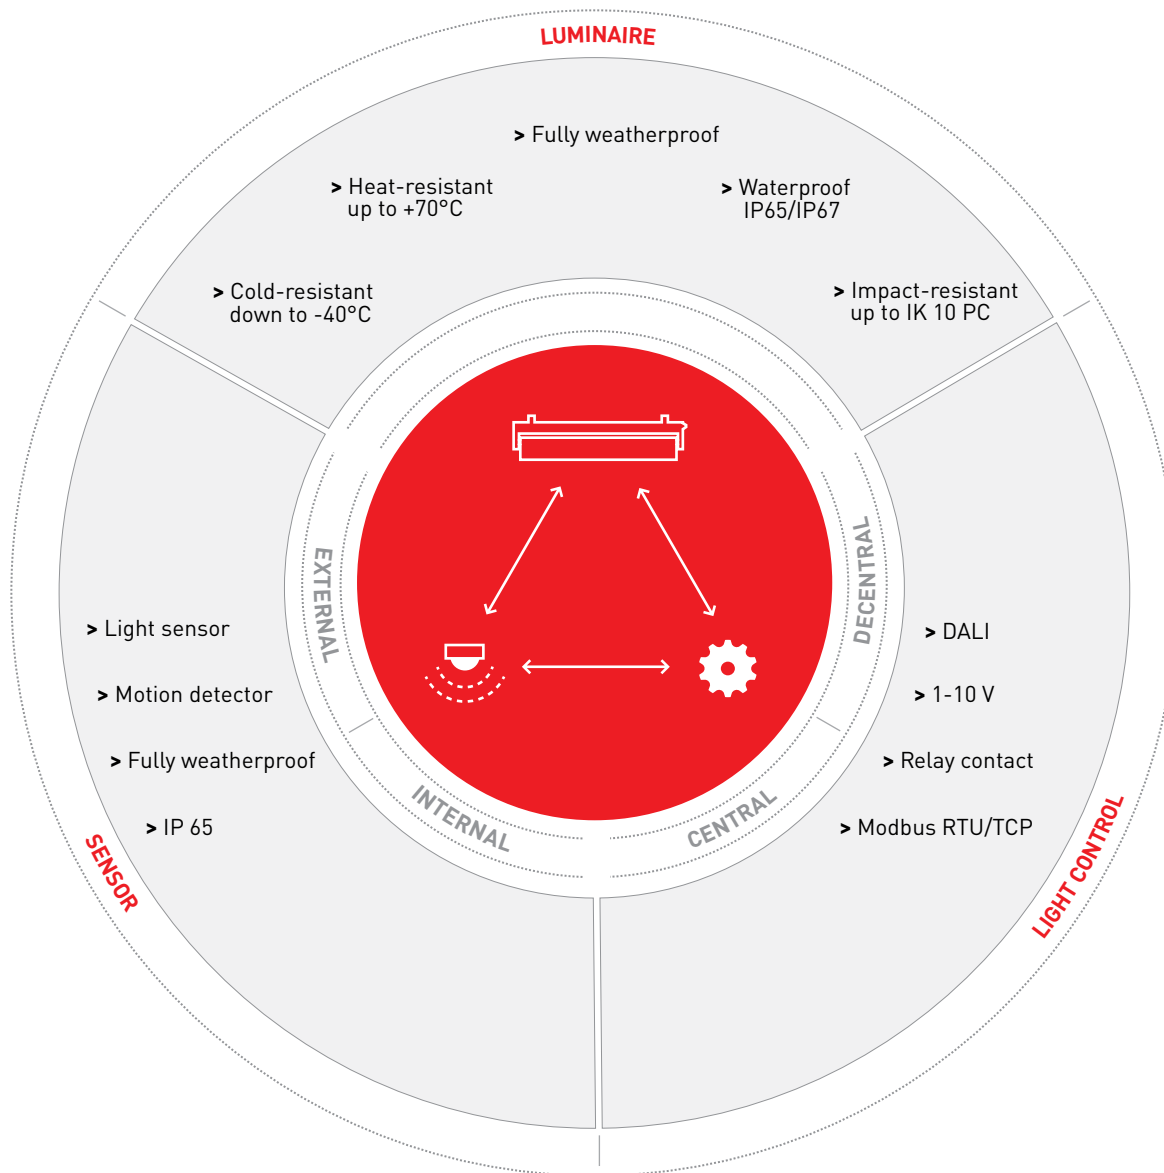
LUMINAIRE

> Fully weatherproof

> Heat-resistant up to +70°C

> Waterproof IP65/IP67

> Cold-resistant down to -40°C

> Impact-resistant up to IK 10 PC

EXTERNAL

DECENTRAL

INTERNAL

CENTRAL

> Light sensor

> Motion detector

> Fully weatherproof

> IP 65

> DALI

> 1-10 V

> Relay contact

> Modbus RTU/TCP

SENSOR

LIGHT CONTROL